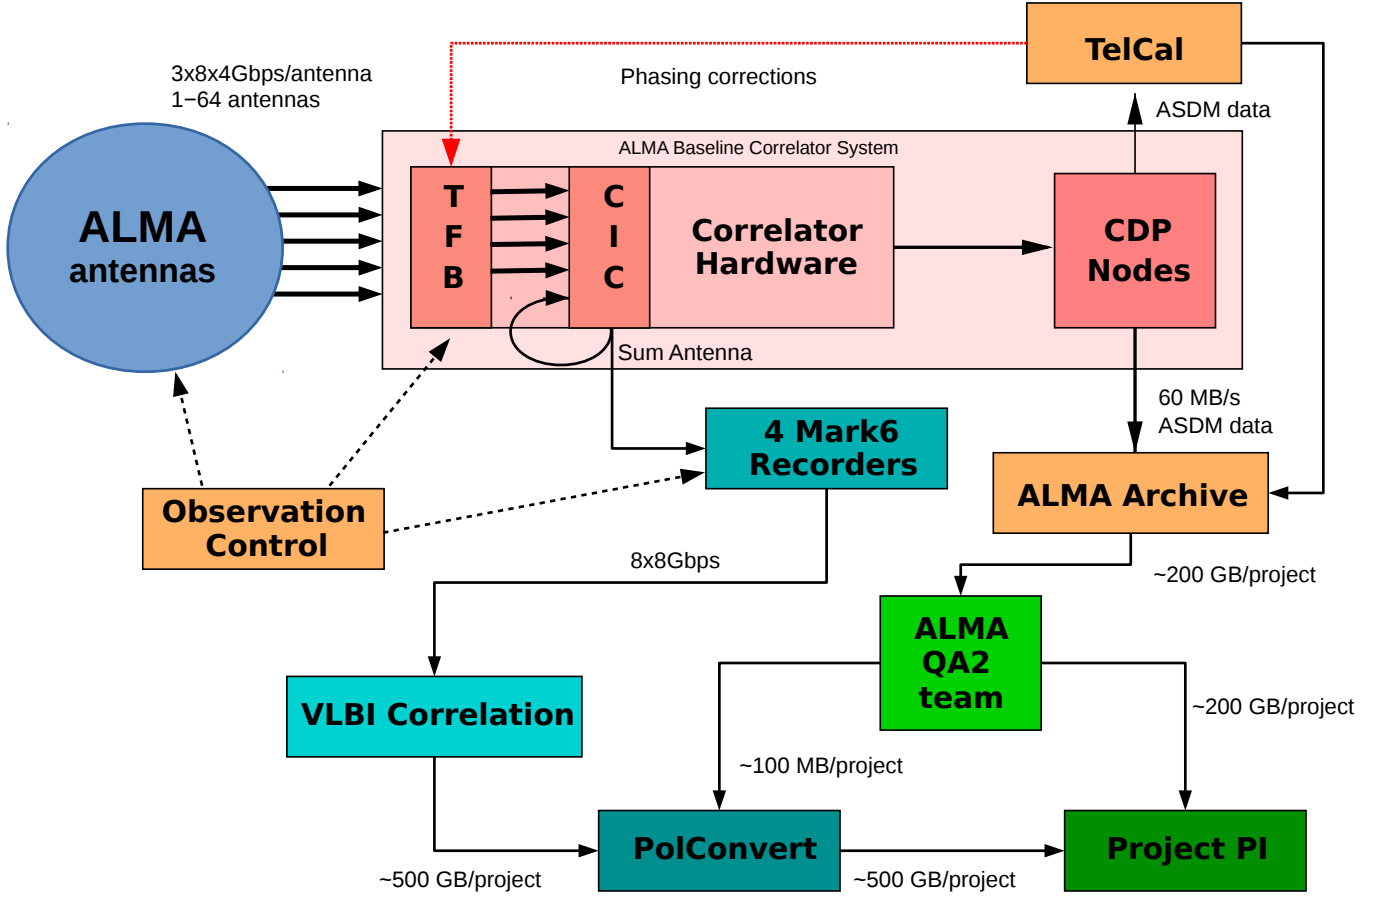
TelCal

3x8x4Gbps/antenna
1−64 antennas

Phasing corrections

ASDM data

ALMA Baseline Correlator System

ALMA
antennas

T
F
B

C
I
C

Correlator
Hardware

CDP
Nodes

Sum Antenna

60 MB/s
ASDM data

4 Mark6
Recorders

ALMA Archive

Observation
Control

8x8Gbps

~200 GB/project

ALMA
QA2
team

VLBI Correlation

~200 GB/project

~100 MB/project

PolConvert

Project PI

~500 GB/project

~500 GB/project